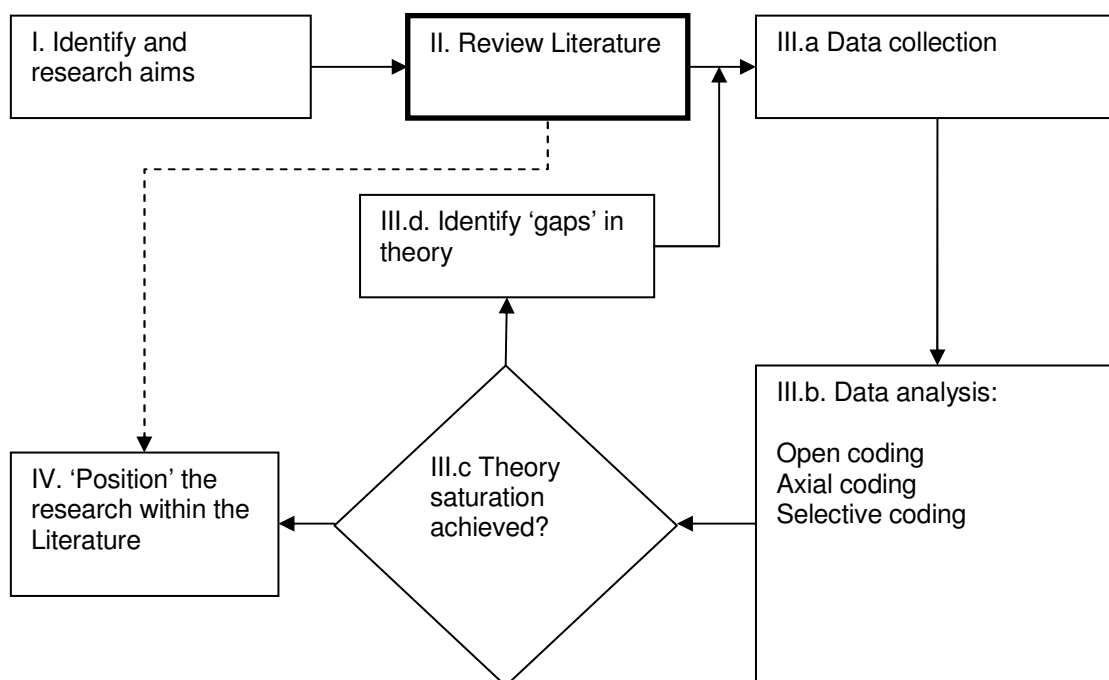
I. Identify and research aims

II. Review Literature

III.a Data collection

III.d. Identify 'gaps' in theory

III.b. Data analysis:

Open coding
Axial coding
Selective coding

III.c Theory saturation achieved?

IV. 'Position' the research within the Literature